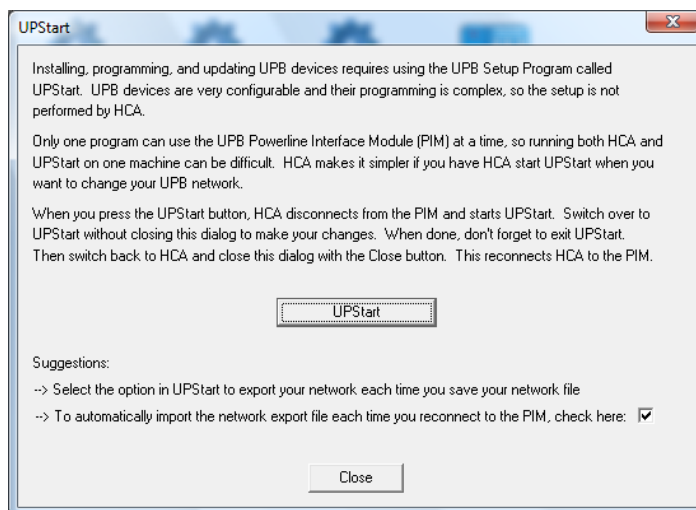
UPStart

Installing, programming, and updating UPB devices requires using the UPB Setup Program called UPStart. UPB devices are very configurable and their programming is complex, so the setup is not performed by HCA.

Only one program can use the UPB Powerline Interface Module (PIM) at a time, so running both HCA and UPStart on one machine can be difficult. HCA makes it simpler if you have HCA start UPStart when you want to change your UPB network.

When you press the UPStart button, HCA disconnects from the PIM and starts UPStart. Switch over to UPStart without closing this dialog to make your changes. When done, don't forget to exit UPStart. Then switch back to HCA and close this dialog with the Close button. This reconnects HCA to the PIM.

UPStart

Suggestions:

--> Select the option in UPStart to export your network each time you save your network file

--> To automatically import the network export file each time you reconnect to the PIM, check here: ☑

Close